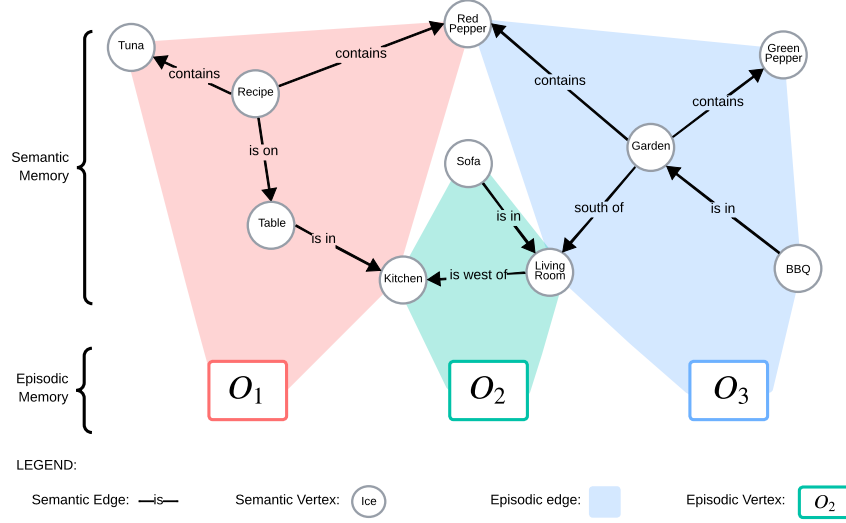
Semantic Memory

Tuna
contains
Recipe
contains
Red Pepper
is on
Table
is in
Kitchen
Sofa
is in
Living Room
is west of
contains
Garden
contains
Green Pepper
south of
is in
BBQ

Episodic Memory

$O_1$
$O_2$
$O_3$

LEGEND:

Semantic Edge: is
Semantic Vertex: Ice
Episodic edge:
Episodic Vertex: $O_2$